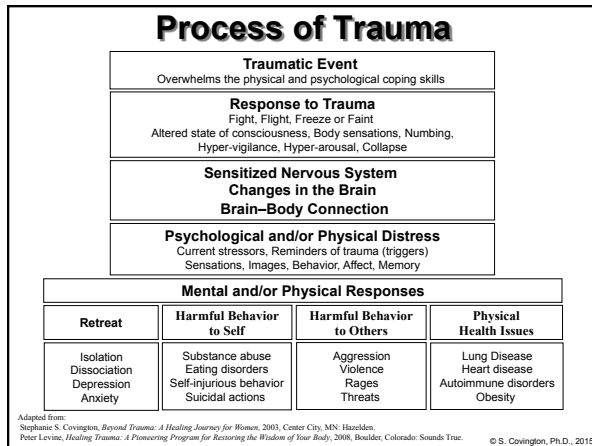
Process of Trauma

Traumatic Event
Overwhelms the physical and psychological coping skills

Response to Trauma
Fight, Flight, Freeze or Faint
Altered state of consciousness, Body sensations, Numbing, Hyper-vigilance, Hyper-arousal, Collapse

Sensitized Nervous System
Changes in the Brain
Brain–Body Connection

Psychological and/or Physical Distress
Current stressors, Reminders of trauma (triggers)
Sensations, Images, Behavior, Affect, Memory

Mental and/or Physical Responses

| Retreat | Harmful Behavior to Self | Harmful Behavior to Others | Physical Health Issues |
|---|---|---|---|
| Isolation<br>Dissociation<br>Depression<br>Anxiety | Substance abuse<br>Eating disorders<br>Self-injurious behavior<br>Suicidal actions | Aggression<br>Violence<br>Rages<br>Threats | Lung Disease<br>Heart disease<br>Autoimmune disorders<br>Obesity |

Adapted from:
Stephanie S. Covington, Beyond Trauma: A Healing Journey for Women, 2003, Center City, MN: Hazelden.
Peter Levine, Healing Trauma: A Pioneering Program for Restoring the Wisdom of Your Body, 2008, Boulder, Colorado: Sounds True.

© S. Covington, Ph.D., 2015